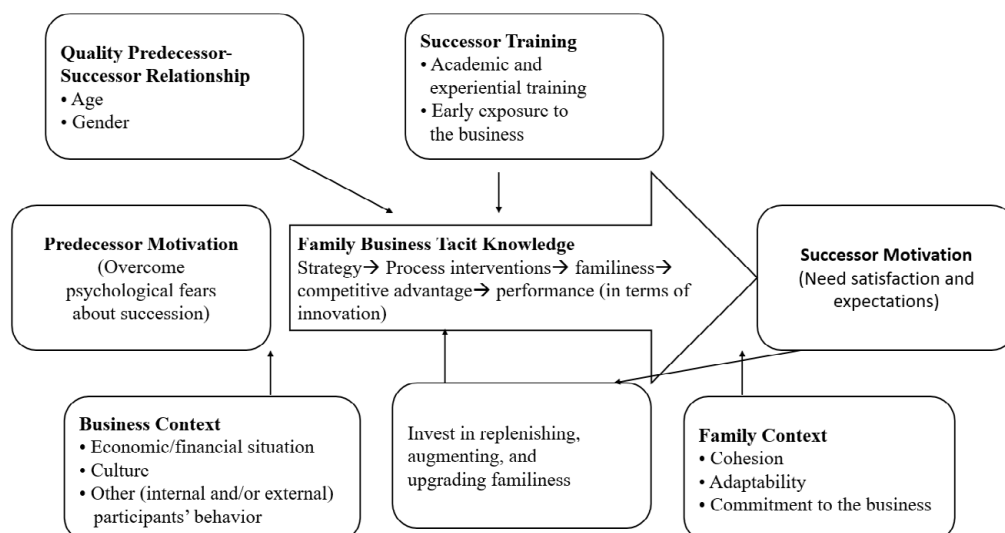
Quality Predecessor-Successor Relationship
• Age
• Gender

Successor Training
• Academic and experiential training
• Early exposure to the business

Predecessor Motivation
(Overcome psychological fears about succession)

Family Business Tacit Knowledge
Strategy→ Process interventions→ familiness→ competitive advantage→ performance (in terms of innovation)

Successor Motivation
(Need satisfaction and expectations)

Business Context
• Economic/financial situation
• Culture
• Other (internal and/or external) participants' behavior

Invest in replenishing, augmenting, and upgrading familiness

Family Context
• Cohesion
• Adaptability
• Commitment to the business